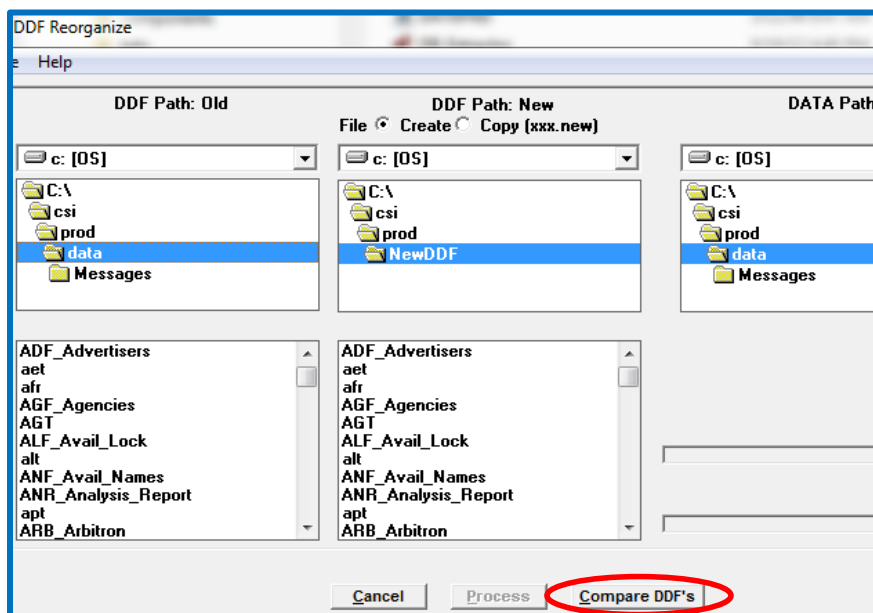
DDF Reorganize

e Help

DDF Path: Old

DDF Path: New

File Create Copy (xxx.new)

DATA Path

c: [OS]

c: [OS]

c: [OS]

C:\
csi
prod
data
Messages

C:\
csi
prod
NewDDF

C:\
csi
prod
data
Messages

ADF_Advertisers
aet
afr
AGF_Agencies
AGT
ALF_Avail_Lock
alt
ANF_Avail_Names
ANR_Analysis_Report
apt
ARB_Arbitron

ADF_Advertisers
aet
afr
AGF_Agencies
AGT
ALF_Avail_Lock
alt
ANF_Avail_Names
ANR_Analysis_Report
apt
ARB_Arbitron

Cancel

Process

Compare DDF's